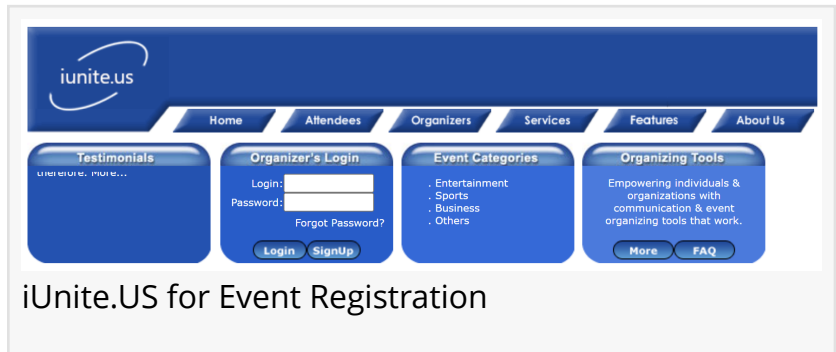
iunite.us

Home Attendees Organizers Services Features About Us

Testimonials
therefore. More...

Organizer's Login
Login:
Password:
Forgot Password?
Login SignUp

Event Categories
. Entertainment
. Sports
. Business
. Others

Organizing Tools
Empowering individuals & organizations with communication & event organizing tools that work.
More FAQ

iUnite.US for Event Registration